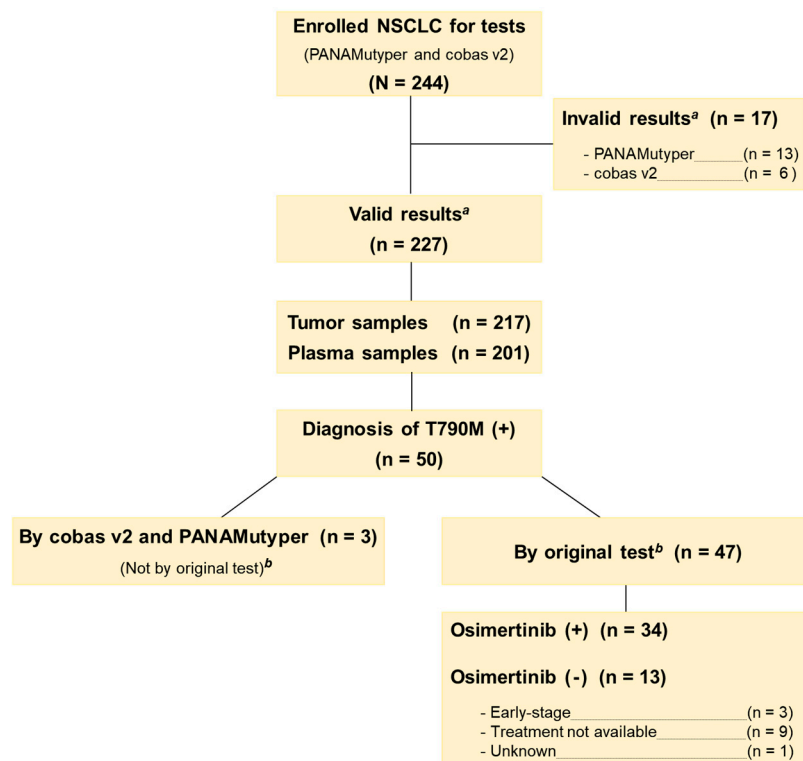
Enrolled NSCLC for tests
(PANAMutyper and cobas v2)
(N = 244)

Invalid results$^{a}$ (n = 17)
- PANAMutyper______(n = 13)
- cobas v2__________(n = 6 )

Valid results$^{a}$
(n = 227)

Tumor samples (n = 217)
Plasma samples (n = 201)

Diagnosis of T790M (+)
(n = 50)

By cobas v2 and PANAMutyper (n = 3)
(Not by original test)$^{b}$

By original test$^{b}$ (n = 47)

Osimertinib (+) (n = 34)

Osimertinib (-) (n = 13)
- Early-stage__________________(n = 3)
- Treatment not available__________(n = 9)
- Unknown____________________(n = 1)